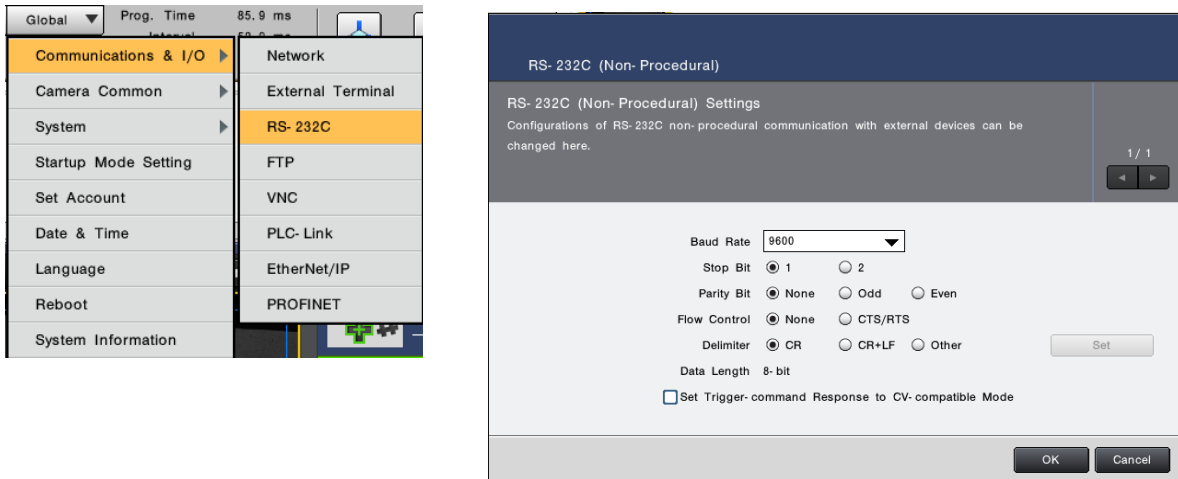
Global ▼ Prog. Time 85.9 ms

Communications & I/O
Camera Common
System
Startup Mode Setting
Set Account
Date & Time
Language
Reboot
System Information

Network
External Terminal
RS-232C
FTP
VNC
PLC-Link
EtherNet/IP
PROFINET

RS-232C (Non-Procedural)

RS-232C (Non-Procedural) Settings
Configurations of RS-232C non-procedural communication with external devices can be changed here.

1/1

Baud Rate 9600
Stop Bit 1 2
Parity Bit None Odd Even
Flow Control None CTS/RTS
Delimiter CR CR+LF Other Set
Data Length 8-bit
Set Trigger-command Response to CV-compatible Mode

OK Cancel